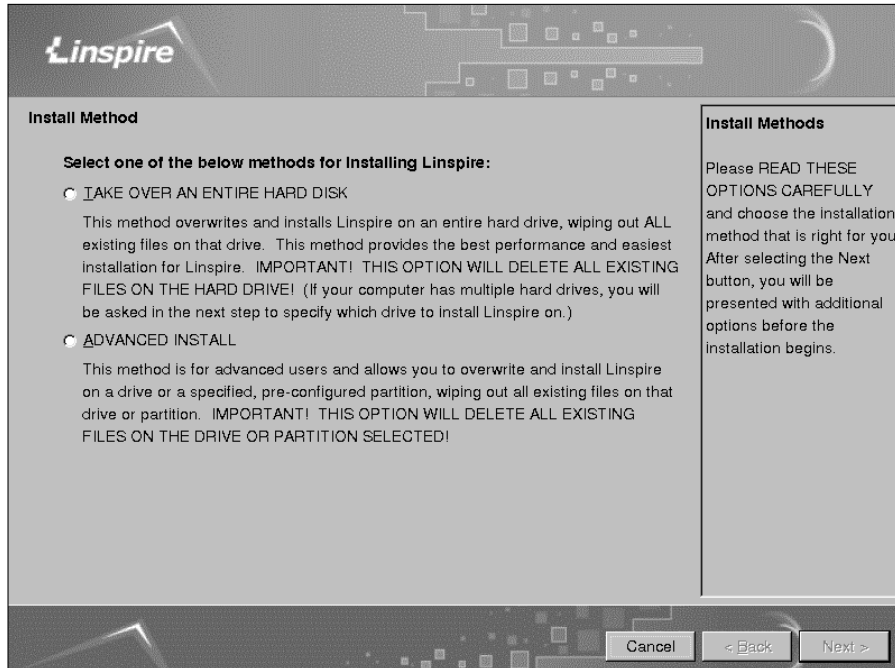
Linspire

Install Method

Select one of the below methods for installing Linspire:

TAKE OVER AN ENTIRE HARD DISK

This method overwrites and installs Linspire on an entire hard drive, wiping out ALL existing files on that drive. This method provides the best performance and easiest installation for Linspire. IMPORTANT! THIS OPTION WILL DELETE ALL EXISTING FILES ON THE HARD DRIVE! (If your computer has multiple hard drives, you will be asked in the next step to specify which drive to install Linspire on.)

ADVANCED INSTALL

This method is for advanced users and allows you to overwrite and install Linspire on a drive or a specified, pre-configured partition, wiping out all existing files on that drive or partition. IMPORTANT! THIS OPTION WILL DELETE ALL EXISTING FILES ON THE DRIVE OR PARTITION SELECTED!

Install Methods

Please READ THESE OPTIONS CAREFULLY and choose the installation method that is right for you After selecting the Next button, you will be presented with additional options before the installation begins.

Cancel

< Back

Next >